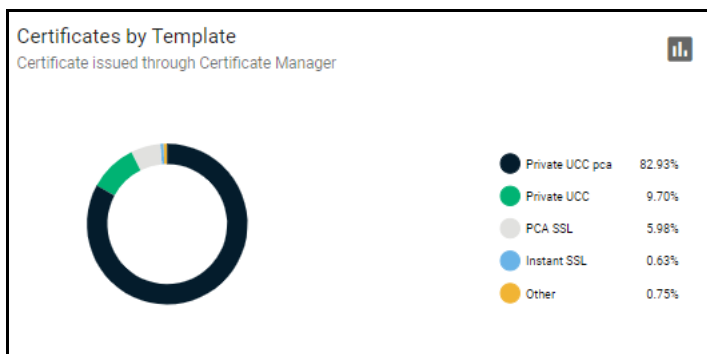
Certificates by Template
Certificate issued through Certificate Manager

| | |
|---|---|
| Private UCC pca | 82.93% |
| Private UCC | 9.70% |
| PCA SSL | 5.98% |
| Instant SSL | 0.63% |
| Other | 0.75% |